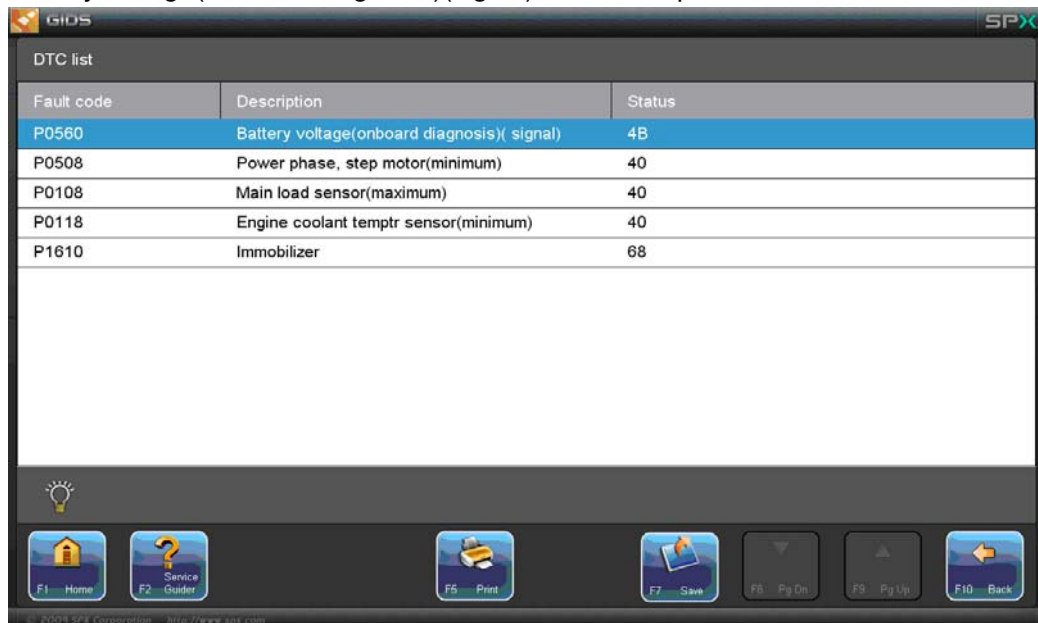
GIDS

SPX

DTC list

| Fault code | Description | Status |
|---|---|---|
| P0560 | Battery voltage(onboard diagnosis)( signal) | 4B |
| P0508 | Power phase, step motor(minimum) | 40 |
| P0108 | Main load sensor(maximum) | 40 |
| P0118 | Engine coolant temptr sensor(minimum) | 40 |
| P1610 | Immobilizer | 68 |

F1 Home

F2 Service Guider

F5 Print

F7 Save

F8 Pg Dn

F9 Pg Up

F10 Back

© 2009 SPX Corporation http://www.spx.com